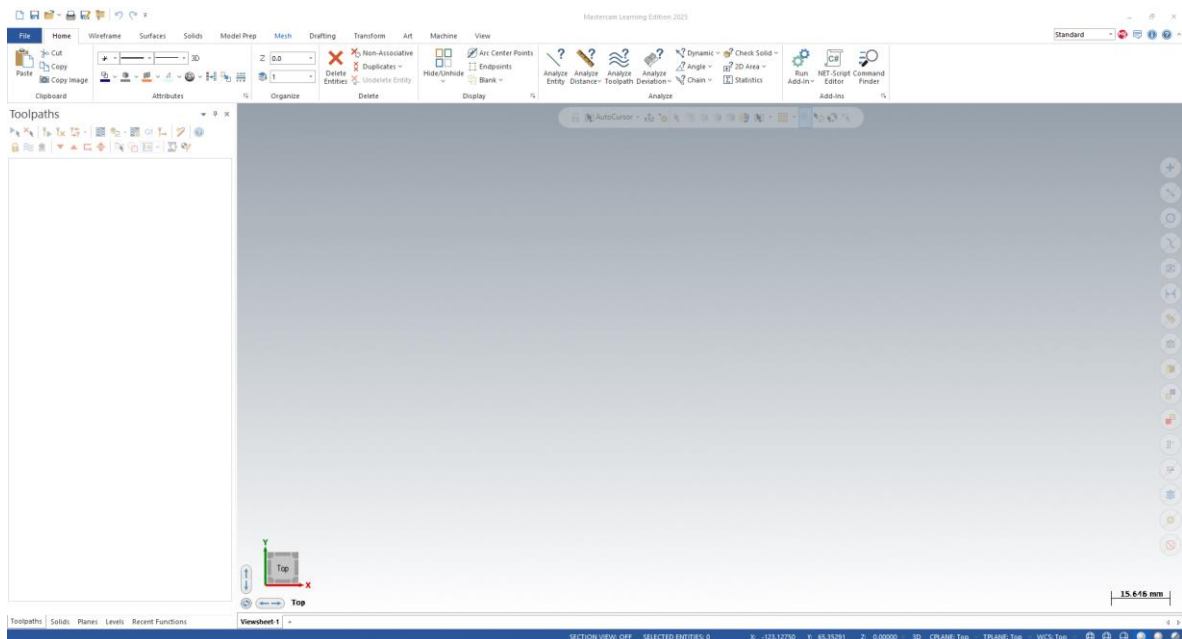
Mastercam Learning Edition 2025

File Home Wireframe Surfaces Solids Model Prep Mesh Drafting Transform Art Machine View

Standard

Cut
Copy
Paste
Copy Image
Clipboard

3D
Attributes

Z 0.0
1
Organize

Delete Entities
Non-Associative
Duplicates
Undelete Entity
Delete

Hide/Unhide
Arc Center Points
Endpoints
Blank
Display

Analyze Entity
Analyze Distance
Analyze Toolpath
Analyze Deviation
Dynamic
Angle
Chain
Check Solid
2D Area
Statistics
Analyze

Run Add-In
NET-Script Editor
Command Finder
Add-Ins

Toolpaths

AutoCursor

Top
Top

15.646 mm

Toolpaths Solids Planes Levels Recent Functions

Viewsheet-1

SECTION VIEW: OFF SELECTED ENTITIES: 0 X: -123.12750 Y: 65.35291 Z: 0.00000 3D CPLANE: Top TPLANE: Top WCS: Top